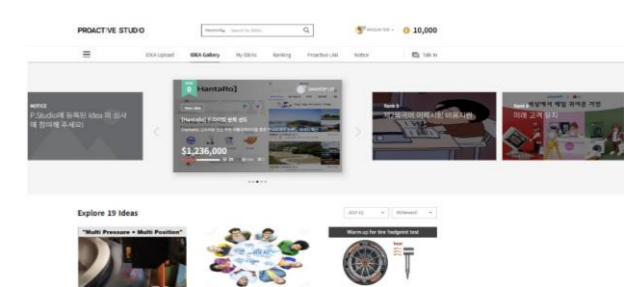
PROACT'VE STUDIO

10,000

IDEA Upload IDEA Gallery My IDEAs Ranking Proactive LAB Notice Talk to

NOTICE
P.Studio에 등록된 idea 의 심사에 참여해 주세요!

[HantaRo]

[HantaRo] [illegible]

$1,236,000

Rank 5

Rank 6

Explore 19 Ideas

"Multi Pressure + Multi Position"

Warm up for tire hedgemi test